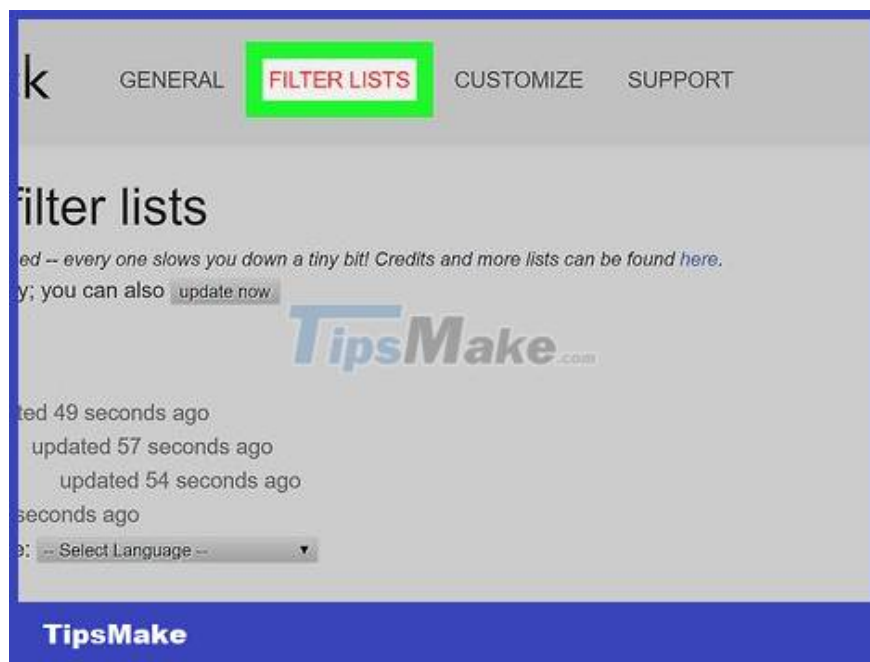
k GENERAL FILTER LISTS CUSTOMIZE SUPPORT

filter lists

ed -- every one slows you down a tiny bit! Credits and more lists can be found here.

y; you can also update now

TipsMake.com

ted 49 seconds ago

updated 57 seconds ago

updated 54 seconds ago

seconds ago

e: -- Select Language --

TipsMake